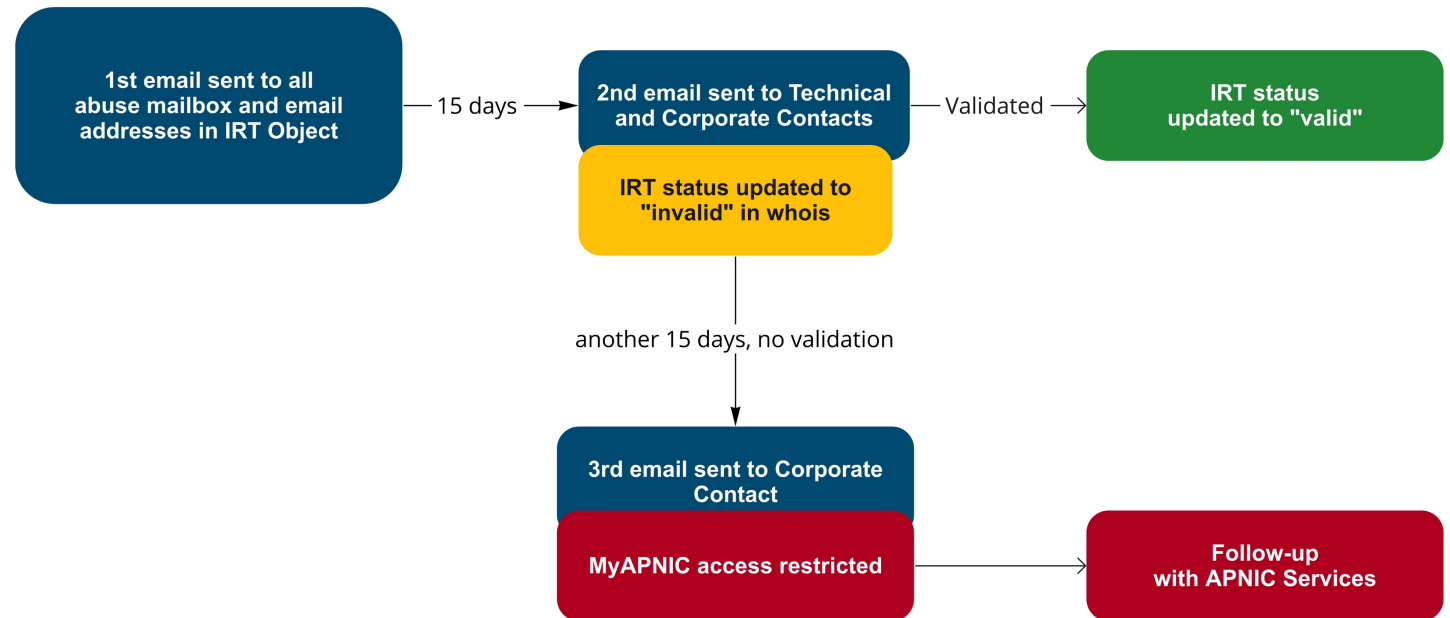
1st email sent to all abuse mailbox and email addresses in IRT Object

15 days

2nd email sent to Technical and Corporate Contacts

Validated

IRT status updated to "valid"

IRT status updated to "invalid" in whois

another 15 days, no validation

3rd email sent to Corporate Contact

MyAPNIC access restricted

Follow-up with APNIC Services